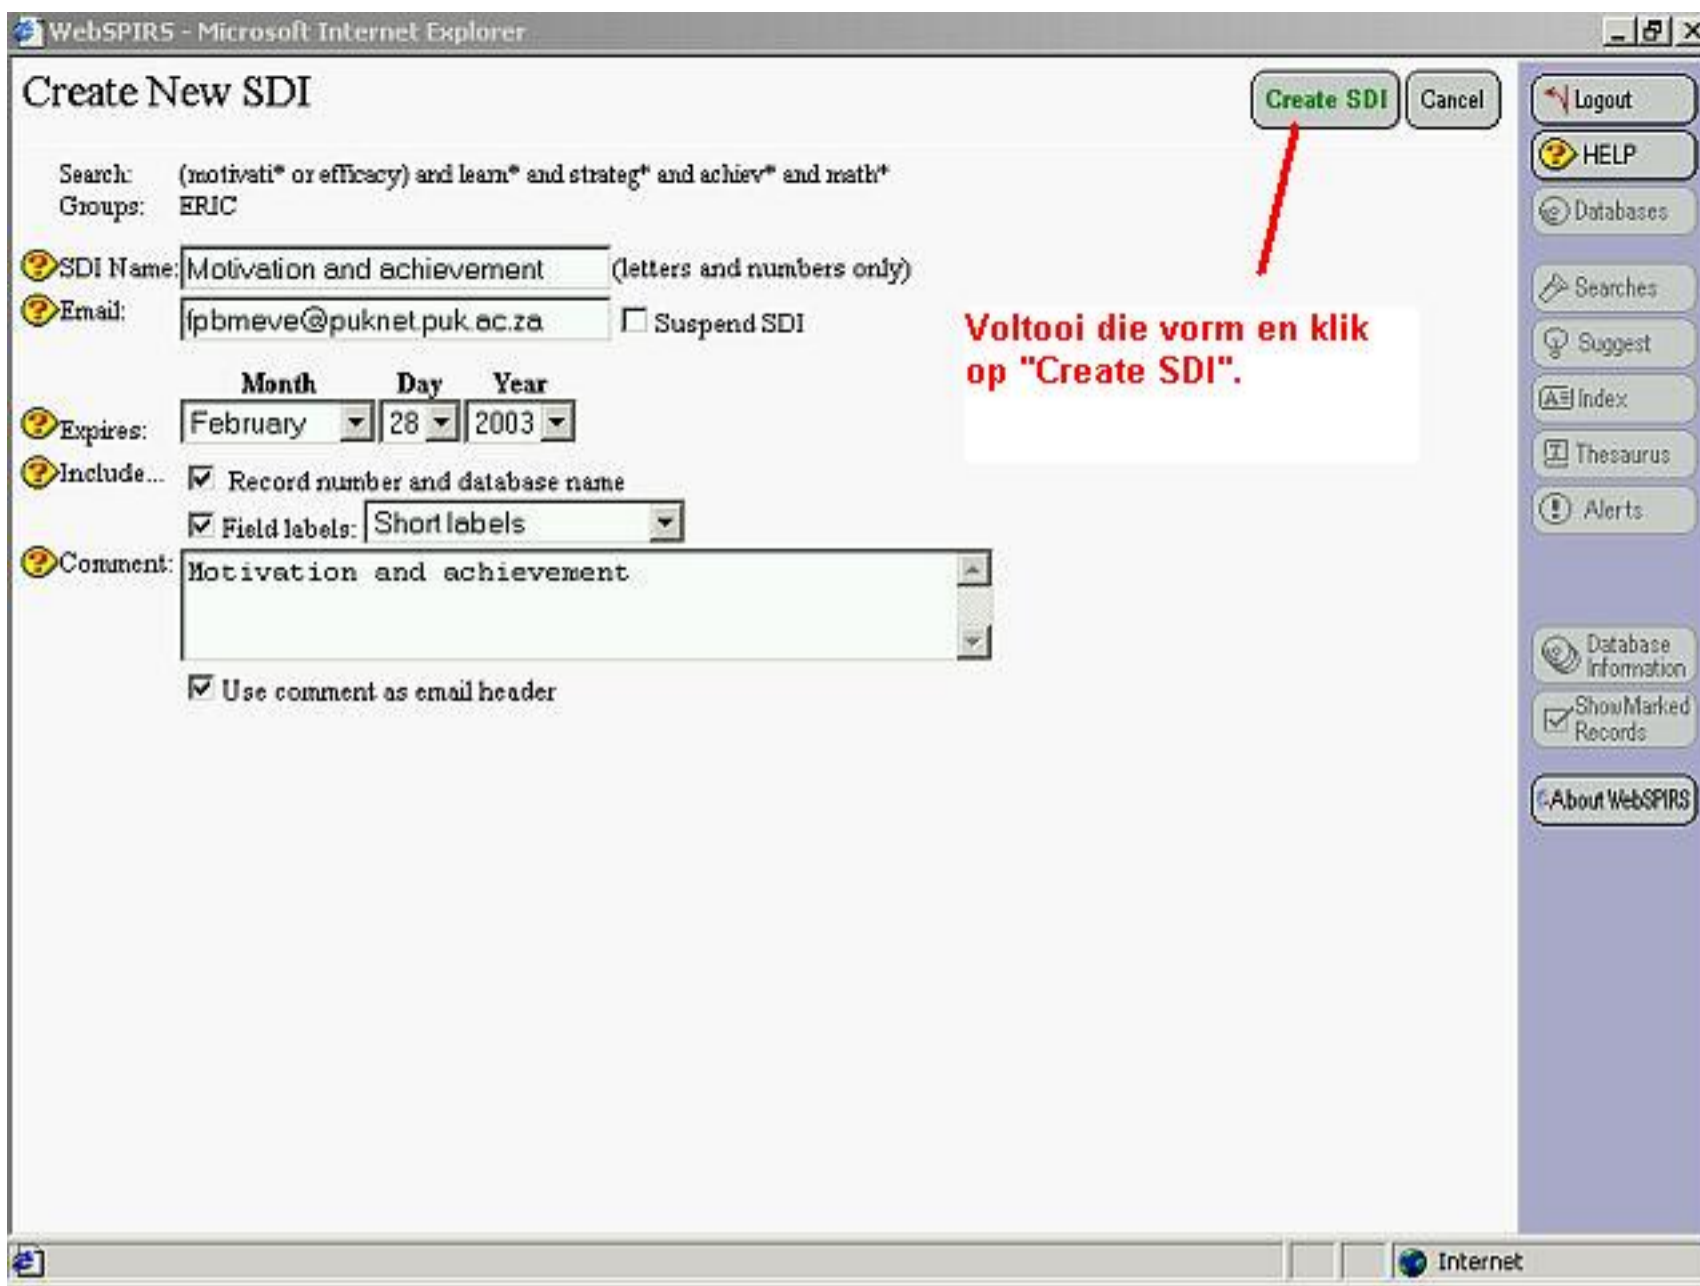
WebSPIRS - Microsoft Internet Explorer

Create New SDI

Create SDI

Cancel

Logout

HELP

Databases

Search: (motivati* or efficacy) and learn* and strateg* and achiev* and math*

Groups: ERIC

SDI Name: Motivation and achievement (letters and numbers only)

Email: fpbmeve@puknet.puk.ac.za Suspend SDI

Month Day Year

Expires: February 28 2003

Include... Record number and database name

Field labels: Short labels

Comment: Motivation and achievement

Use comment as email header

Voltooi die vorm en klik op "Create SDI".

Searches

Suggest

Index

Thesaurus

Alerts

Database Information

ShowMarked Records

About WebSPIRS

Internet